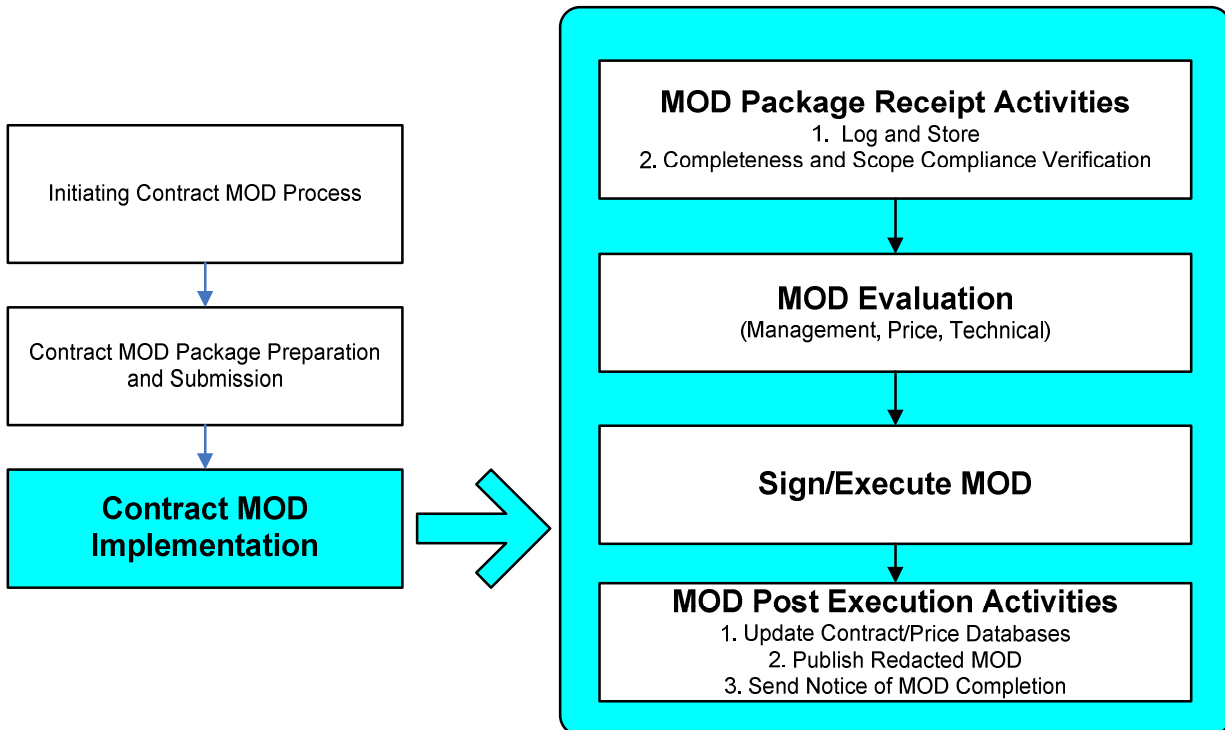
Initiating Contract MOD Process

Contract MOD Package Preparation and Submission

Contract MOD Implementation

MOD Package Receipt Activities
1. Log and Store
2. Completeness and Scope Compliance Verification

MOD Evaluation
(Management, Price, Technical)

Sign/Execute MOD

MOD Post Execution Activities
1. Update Contract/Price Databases
2. Publish Redacted MOD
3. Send Notice of MOD Completion